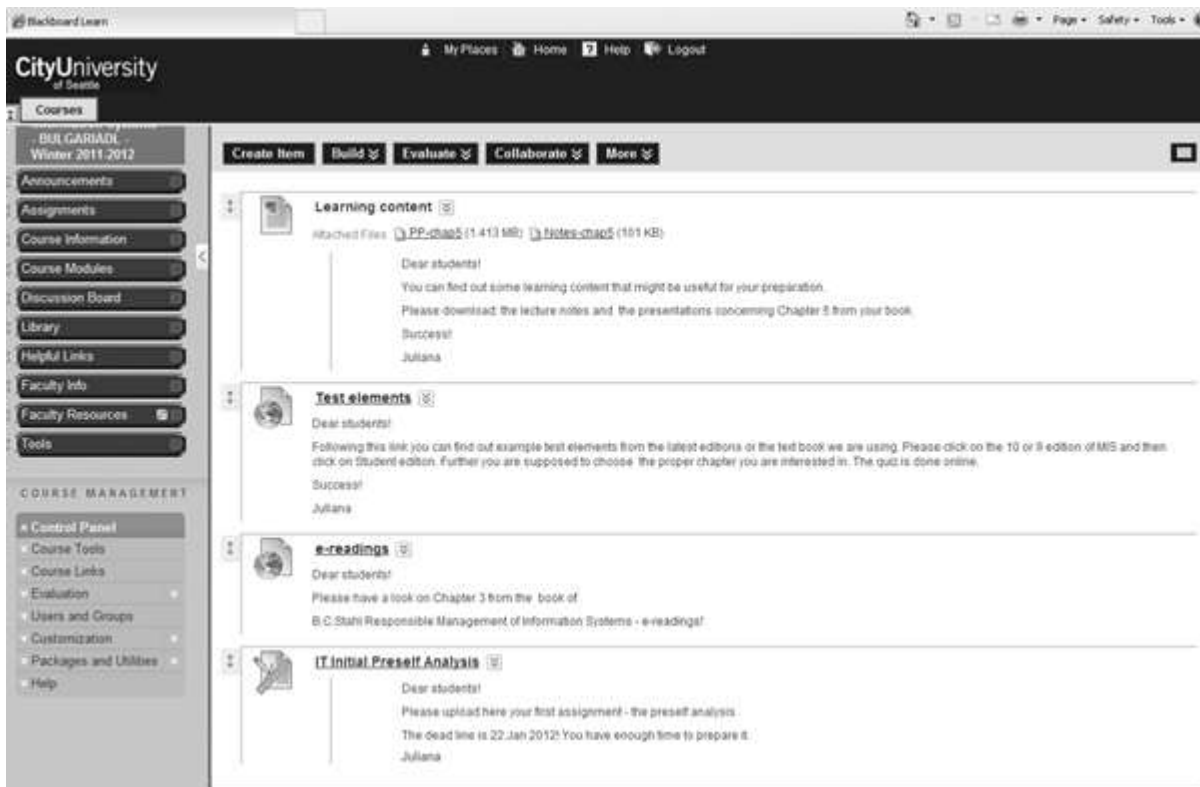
Blackboard Learn

Page • Safety • Tools •

CityUniversity of Seattle

My Places Home Help Logout

Courses

BULGARIADL Winter 2011-2012

Announcements
Assignments
Course Information
Course Modules
Discussion Board
Library
Helpful Links
Faculty Info
Faculty Resources
Tools

COURSE MANAGEMENT

Control Panel
Course Tools
Course Links
Evaluation
Users and Groups
Customization
Packages and Utilities
Help

Create Item Build Evaluate Collaborate More

Learning content

Attached Files PP-chap5 (1.413 MB) Notes-chap5 (101 KB)

Dear students!

You can find out some learning content that might be useful for your preparation.

Please download the lecture notes and the presentations concerning Chapter 5 from your book.

Success!

Juliana

Test elements

Dear students!

Following this link you can find out example test elements from the latest editions or the text book we are using. Please click on the 10 or 9 edition of MIS and then click on Student edition. Further you are supposed to choose the proper chapter you are interested in. The quiz is done online.

Success!

Juliana

e-readings

Dear students!

Please have a look on Chapter 3 from the book of

B.C.Stahl Responsible Management of Information Systems - e-readings!

IT Initial Preself Analysis

Dear students!

Please upload here your first assignment - the preself analysis.

The dead line is 22.Jan 2012! You have enough time to prepare it.

Juliana